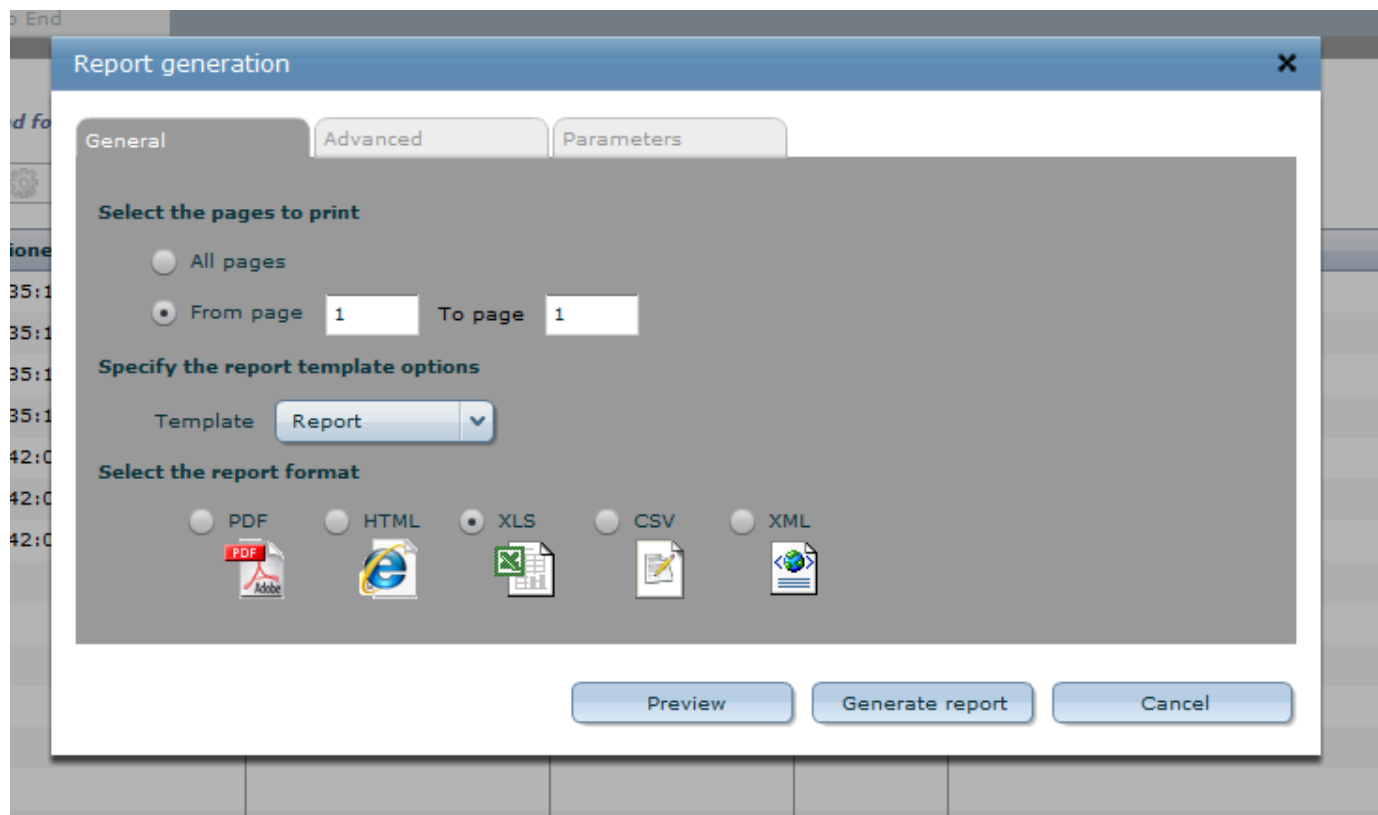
› End

d fo

ione
35:1
35:1
35:1
35:1
42:0
42:0
42:0

Report generation ✕

General | Advanced | Parameters

Select the pages to print

All pages

From page 1 To page 1

Specify the report template options

Template Report

Select the report format

PDF HTML XLS CSV XML

PDF Adobe

Preview Generate report Cancel